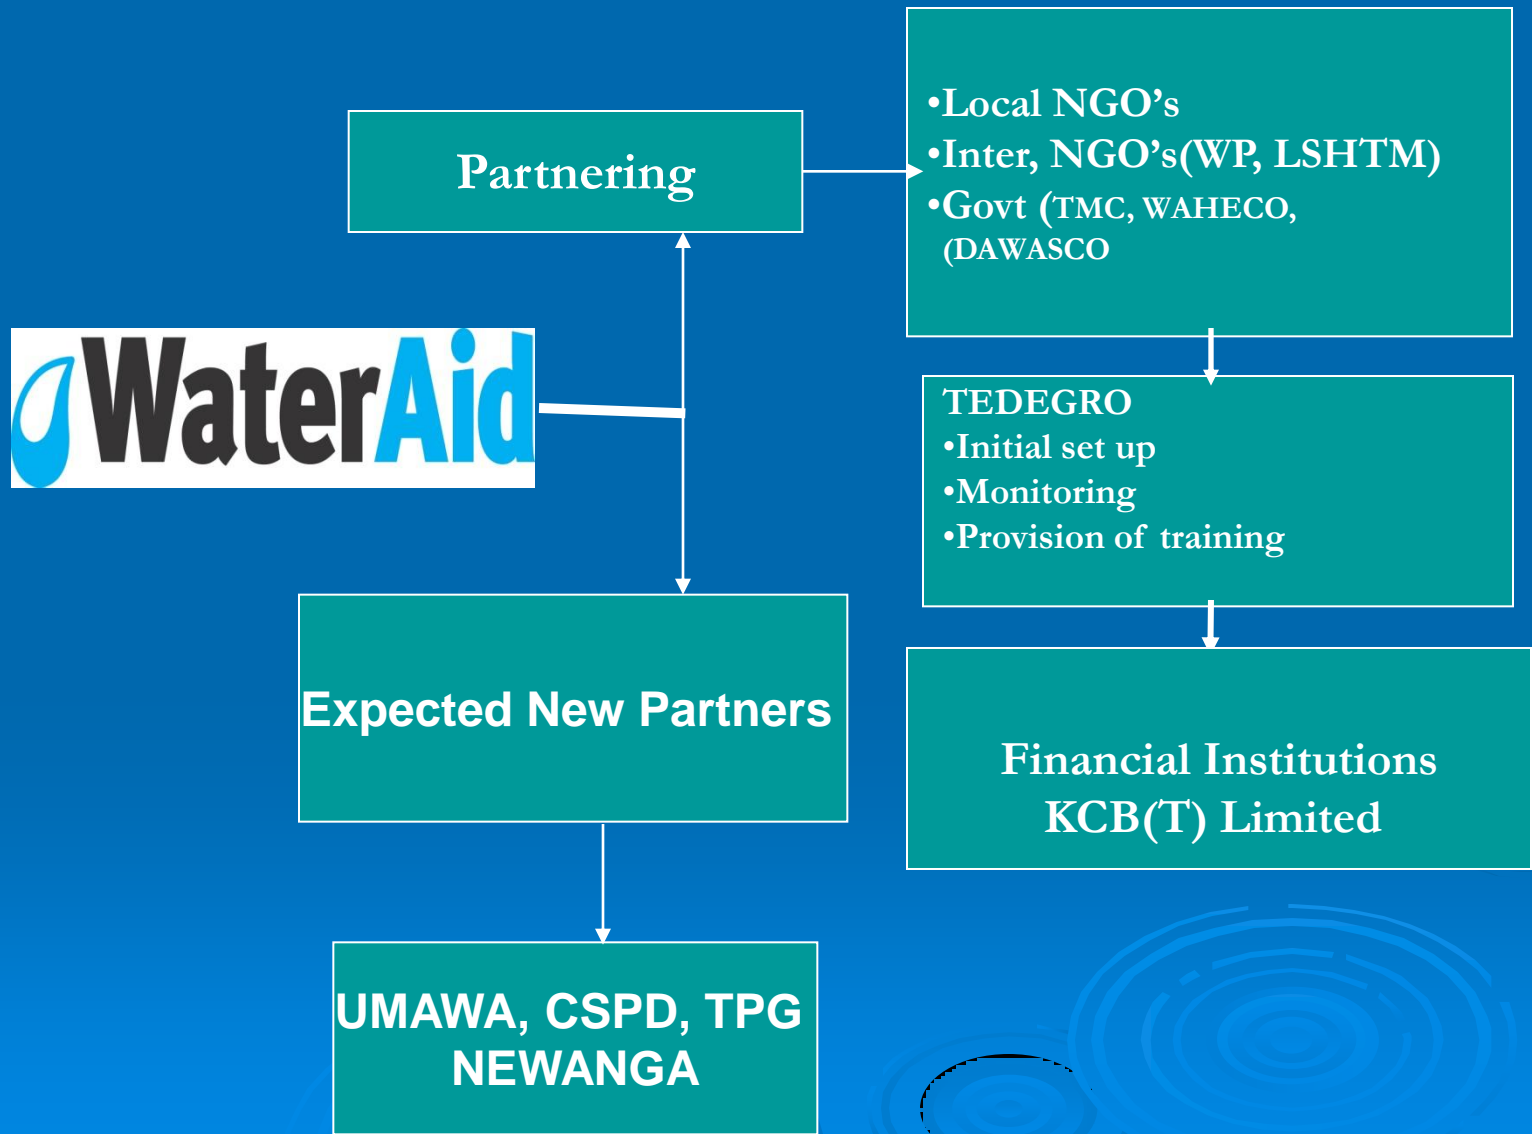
Partnering

•Local NGO's
•Inter, NGO's(WP, LSHTM)
•Govt (TMC, WAHECO, (DAWASCO

WaterAid

TEDEGRO
•Initial set up
•Monitoring
•Provision of training

Expected New Partners

Financial Institutions
KCB(T) Limited

UMAWA, CSPD, TPG
NEWANGA